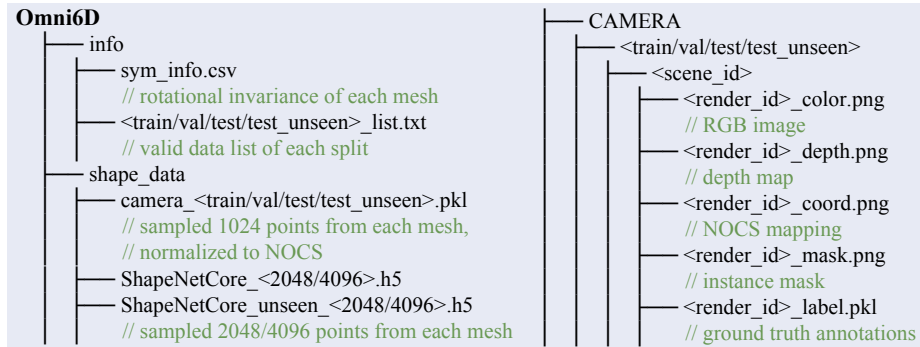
Omni6D
info
sym_info.csv
// rotational invariance of each mesh
<train/val/test/test_unseen>_list.txt
// valid data list of each split
shape_data
camera_<train/val/test/test_unseen>.pkl
// sampled 1024 points from each mesh,
// normalized to NOCS
ShapeNetCore_<2048/4096>.h5
ShapeNetCore_unseen_<2048/4096>.h5
// sampled 2048/4096 points from each mesh

CAMERA
<train/val/test/test_unseen>
<scene_id>
<render_id>_color.png
// RGB image
<render_id>_depth.png
// depth map
<render_id>_coord.png
// NOCS mapping
<render_id>_mask.png
// instance mask
<render_id>_label.pkl
// ground truth annotations